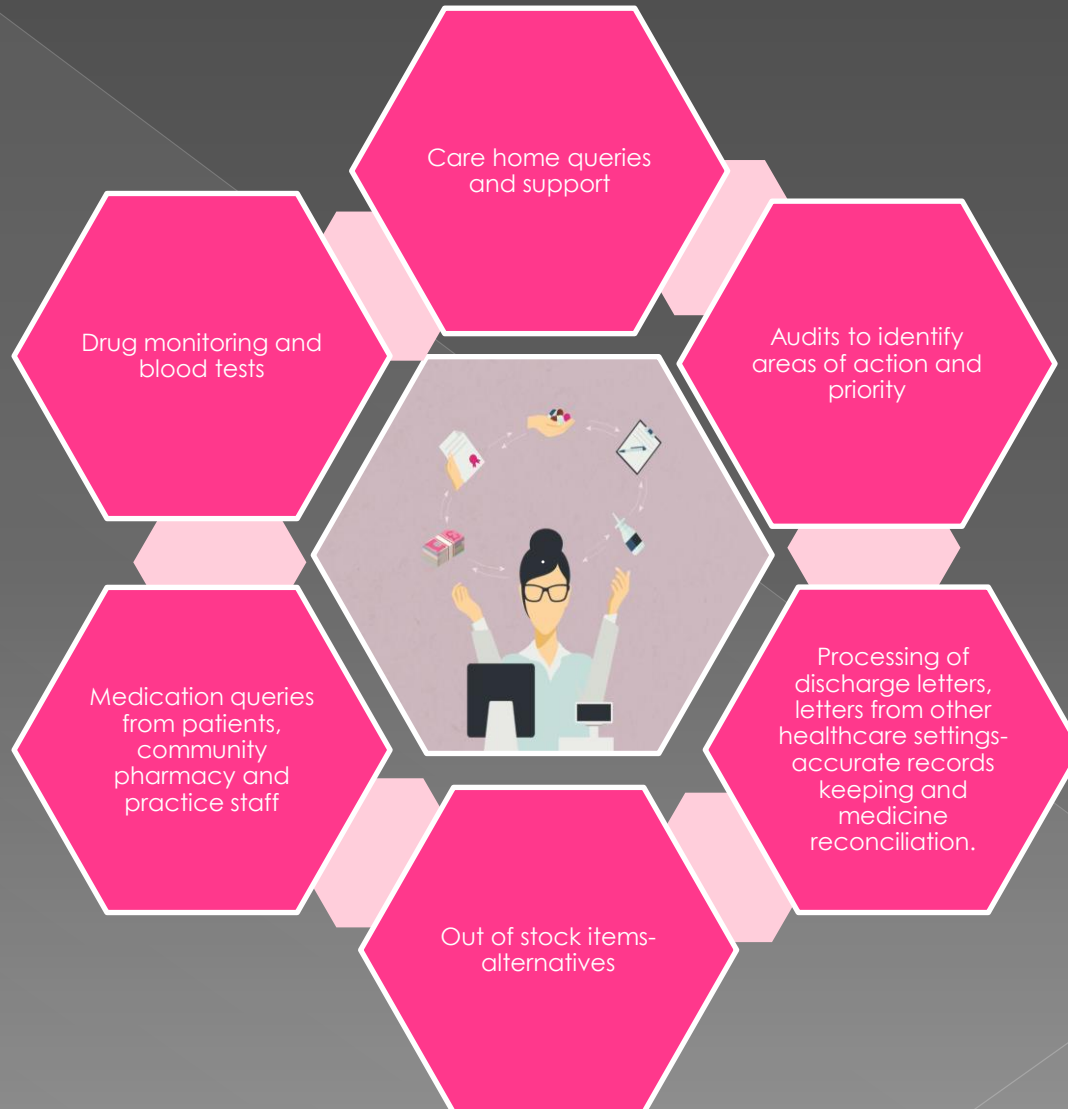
Care home queries and support

Drug monitoring and blood tests

Audits to identify areas of action and priority

Medication queries from patients, community pharmacy and practice staff

Processing of discharge letters, letters from other healthcare settings- accurate records keeping and medicine reconciliation.

Out of stock items- alternatives